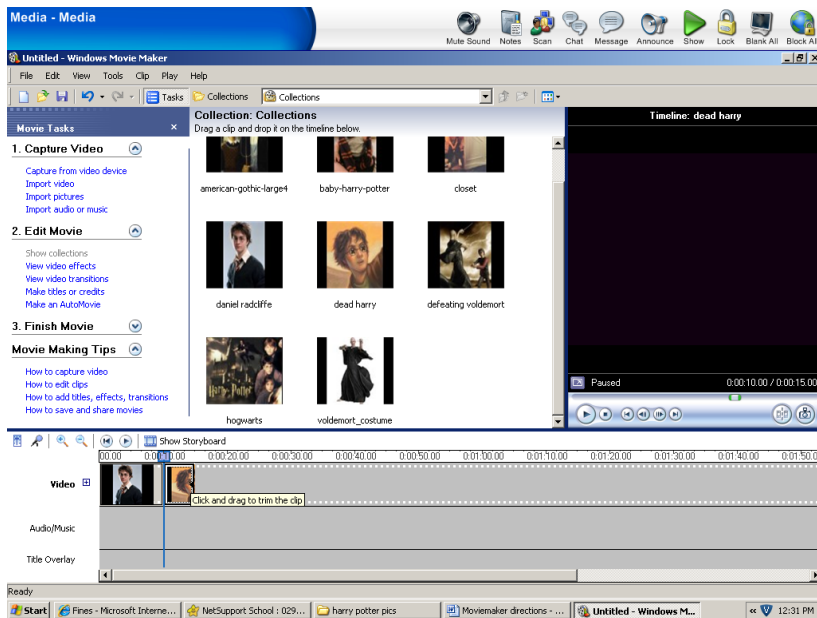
Media - Media

Mute Sound Notes Scan Chat Message Announce Show Lock Blank All Block All

Untitled - Windows Movie Maker

File Edit View Tools Clip Play Help

Tasks Collections Collections

Movie Tasks

1. Capture Video

Capture from video device
Import video
Import pictures
Import audio or music

2. Edit Movie

Show collections
View video effects
View video transitions
Make titles or credits
Make an AutoMovie

3. Finish Movie

Movie Making Tips

How to capture video
How to edit clips
How to add titles, effects, transitions
How to save and share movies

Collection: Collections
Drag a clip and drop it on the timeline below.

american-gothic-large4
baby-harry-potter
closet
daniel radcliffe
dead harry
defeating voldemort
hogwarts
voldemort_costume

Timeline: dead harry

Paused 0:00:10.00 / 0:00:15.00

Show Storyboard

00.00 0:00:10.00 0:00:20.00 0:00:30.00 0:00:40.00 0:00:50.00 0:01:00.00 0:01:10.00 0:01:20.00 0:01:30.00 0:01:40.00 0:01:50.0

Video

Click and drag to trim the clip

Audio/Music

Title Overlay

Ready

Start Fines - Microsoft Interne... NetSupport School : 029... harry potter pics Moviemaker directions - ... Untitled - Windows M... 12:31 PM